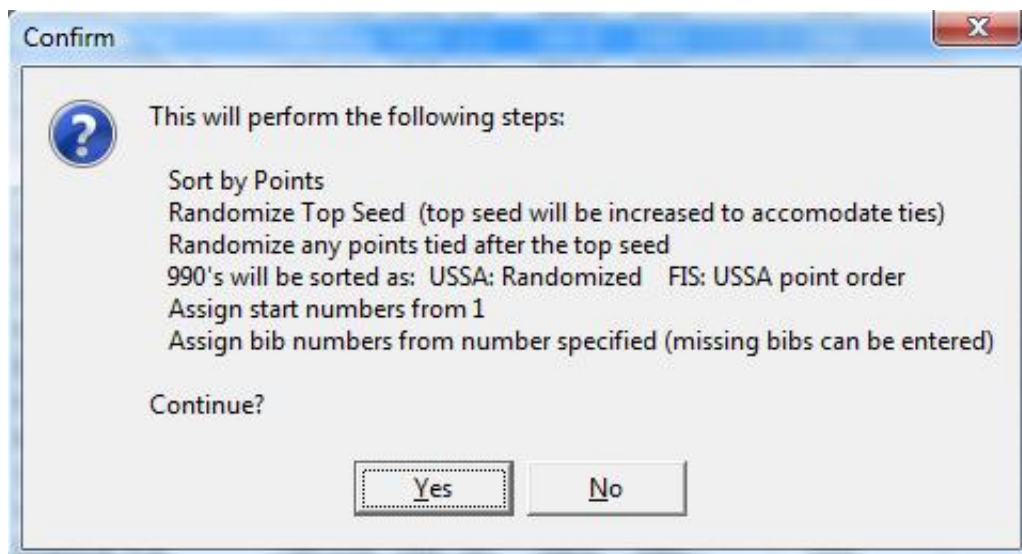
Confirm

This will perform the following steps:

Sort by Points
Randomize Top Seed (top seed will be increased to accomodate ties)
Randomize any points tied after the top seed
990's will be sorted as: USSA: Randomized FIS: USSA point order
Assign start numbers from 1
Assign bib numbers from number specified (missing bibs can be entered)

Continue?

Yes
No